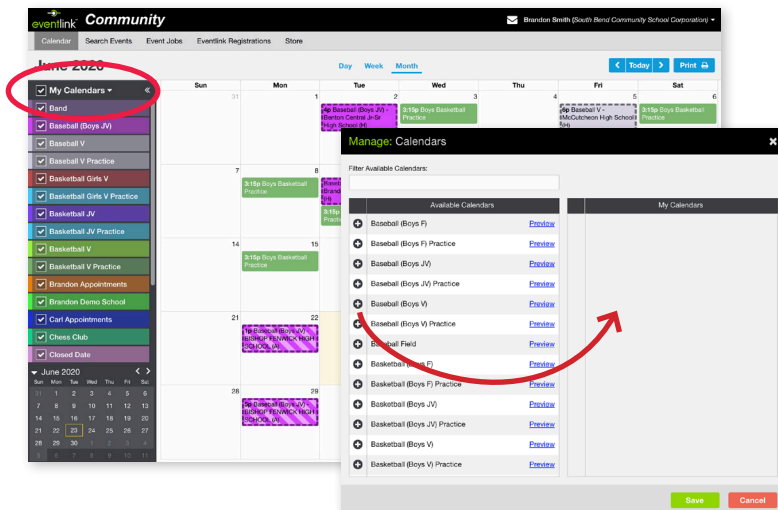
eventlink Community

Brandon Smith (South Bend Community School Corporation)

Calendar Search Events Event Jobs Eventlink Registrations Store

June 2020

Day Week Month

Today Print

My Calendars

Band
Baseball (Boys JV)
Baseball V
Baseball V Practice
Basketball Girls V
Basketball Girls V Practice
Basketball JV
Basketball JV Practice
Basketball V
Basketball V Practice
Brandon Appointments
Brandon Demo School
Carl Appointments
Chess Club
Closed Date

June 2020

| Sun | Mon | Tue | Wed | Thu | Fri | Sat |
|---|---|---|---|---|---|---|
| 31 | 1 | 2 | 3 | 4 | 5 | 6 |
| 7 | 8 | 9 | 10 | 11 | 12 | 13 |
| 14 | 15 | 16 | 17 | 18 | 19 | 20 |
| 21 | 22 | 23 | 24 | 25 | 26 | 27 |
| 28 | 29 | 30 | 1 | 2 | 3 | 4 |
| 5 | 6 | 7 | 8 | 9 | 10 | 11 |

Sun Mon Tue Wed Thu Fri Sat

31 1 2 3 4 5 6

4p Baseball (Boys JV) - Benton Central Jr-Sr High School (H)

3:15p Boys Basketball Practice

5p Baseball V - McCutcheon High School (H)

3:15p Boys Basketball Practice

7 8

3:15p Boys Basketball Practice

14 15

3:15p Boys Basketball Practice

21 22

4p Baseball (Boys JV) - BISHOP FENWICK HIGH SCHOOL (A)

28 29

4p Baseball (Boys JV) - BISHOP FENWICK HIGH SCHOOL (A)

Manage: Calendars

Filter Available Calendars:

Available Calendars

Baseball (Boys F) Preview
Baseball (Boys F) Practice Preview
Baseball (Boys JV) Preview
Baseball (Boys JV) Practice Preview
Baseball (Boys V) Preview
Baseball (Boys V) Practice Preview
Baseball Field Preview
Basketball (Boys F) Preview
Basketball (Boys F) Practice Preview
Basketball (Boys JV) Preview
Basketball (Boys JV) Practice Preview
Basketball (Boys V) Preview
Basketball (Boys V) Practice Preview

My Calendars

Save Cancel